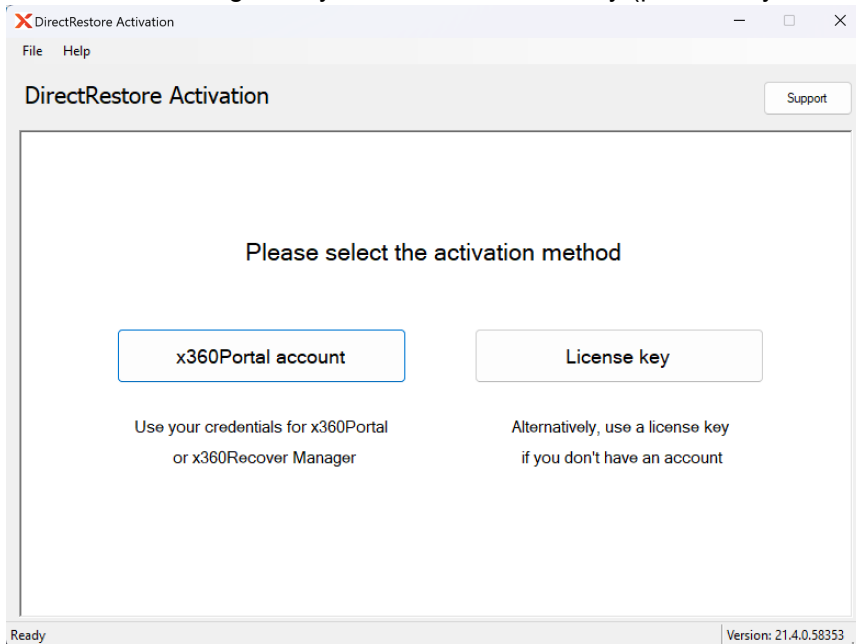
DirectRestore Activation

File Help

DirectRestore Activation

Support

Please select the activation method

x360Portal account

License key

Use your credentials for x360Portal or x360Recover Manager

Alternatively, use a license key if you don't have an account

Ready

Version: 21.4.0.58353